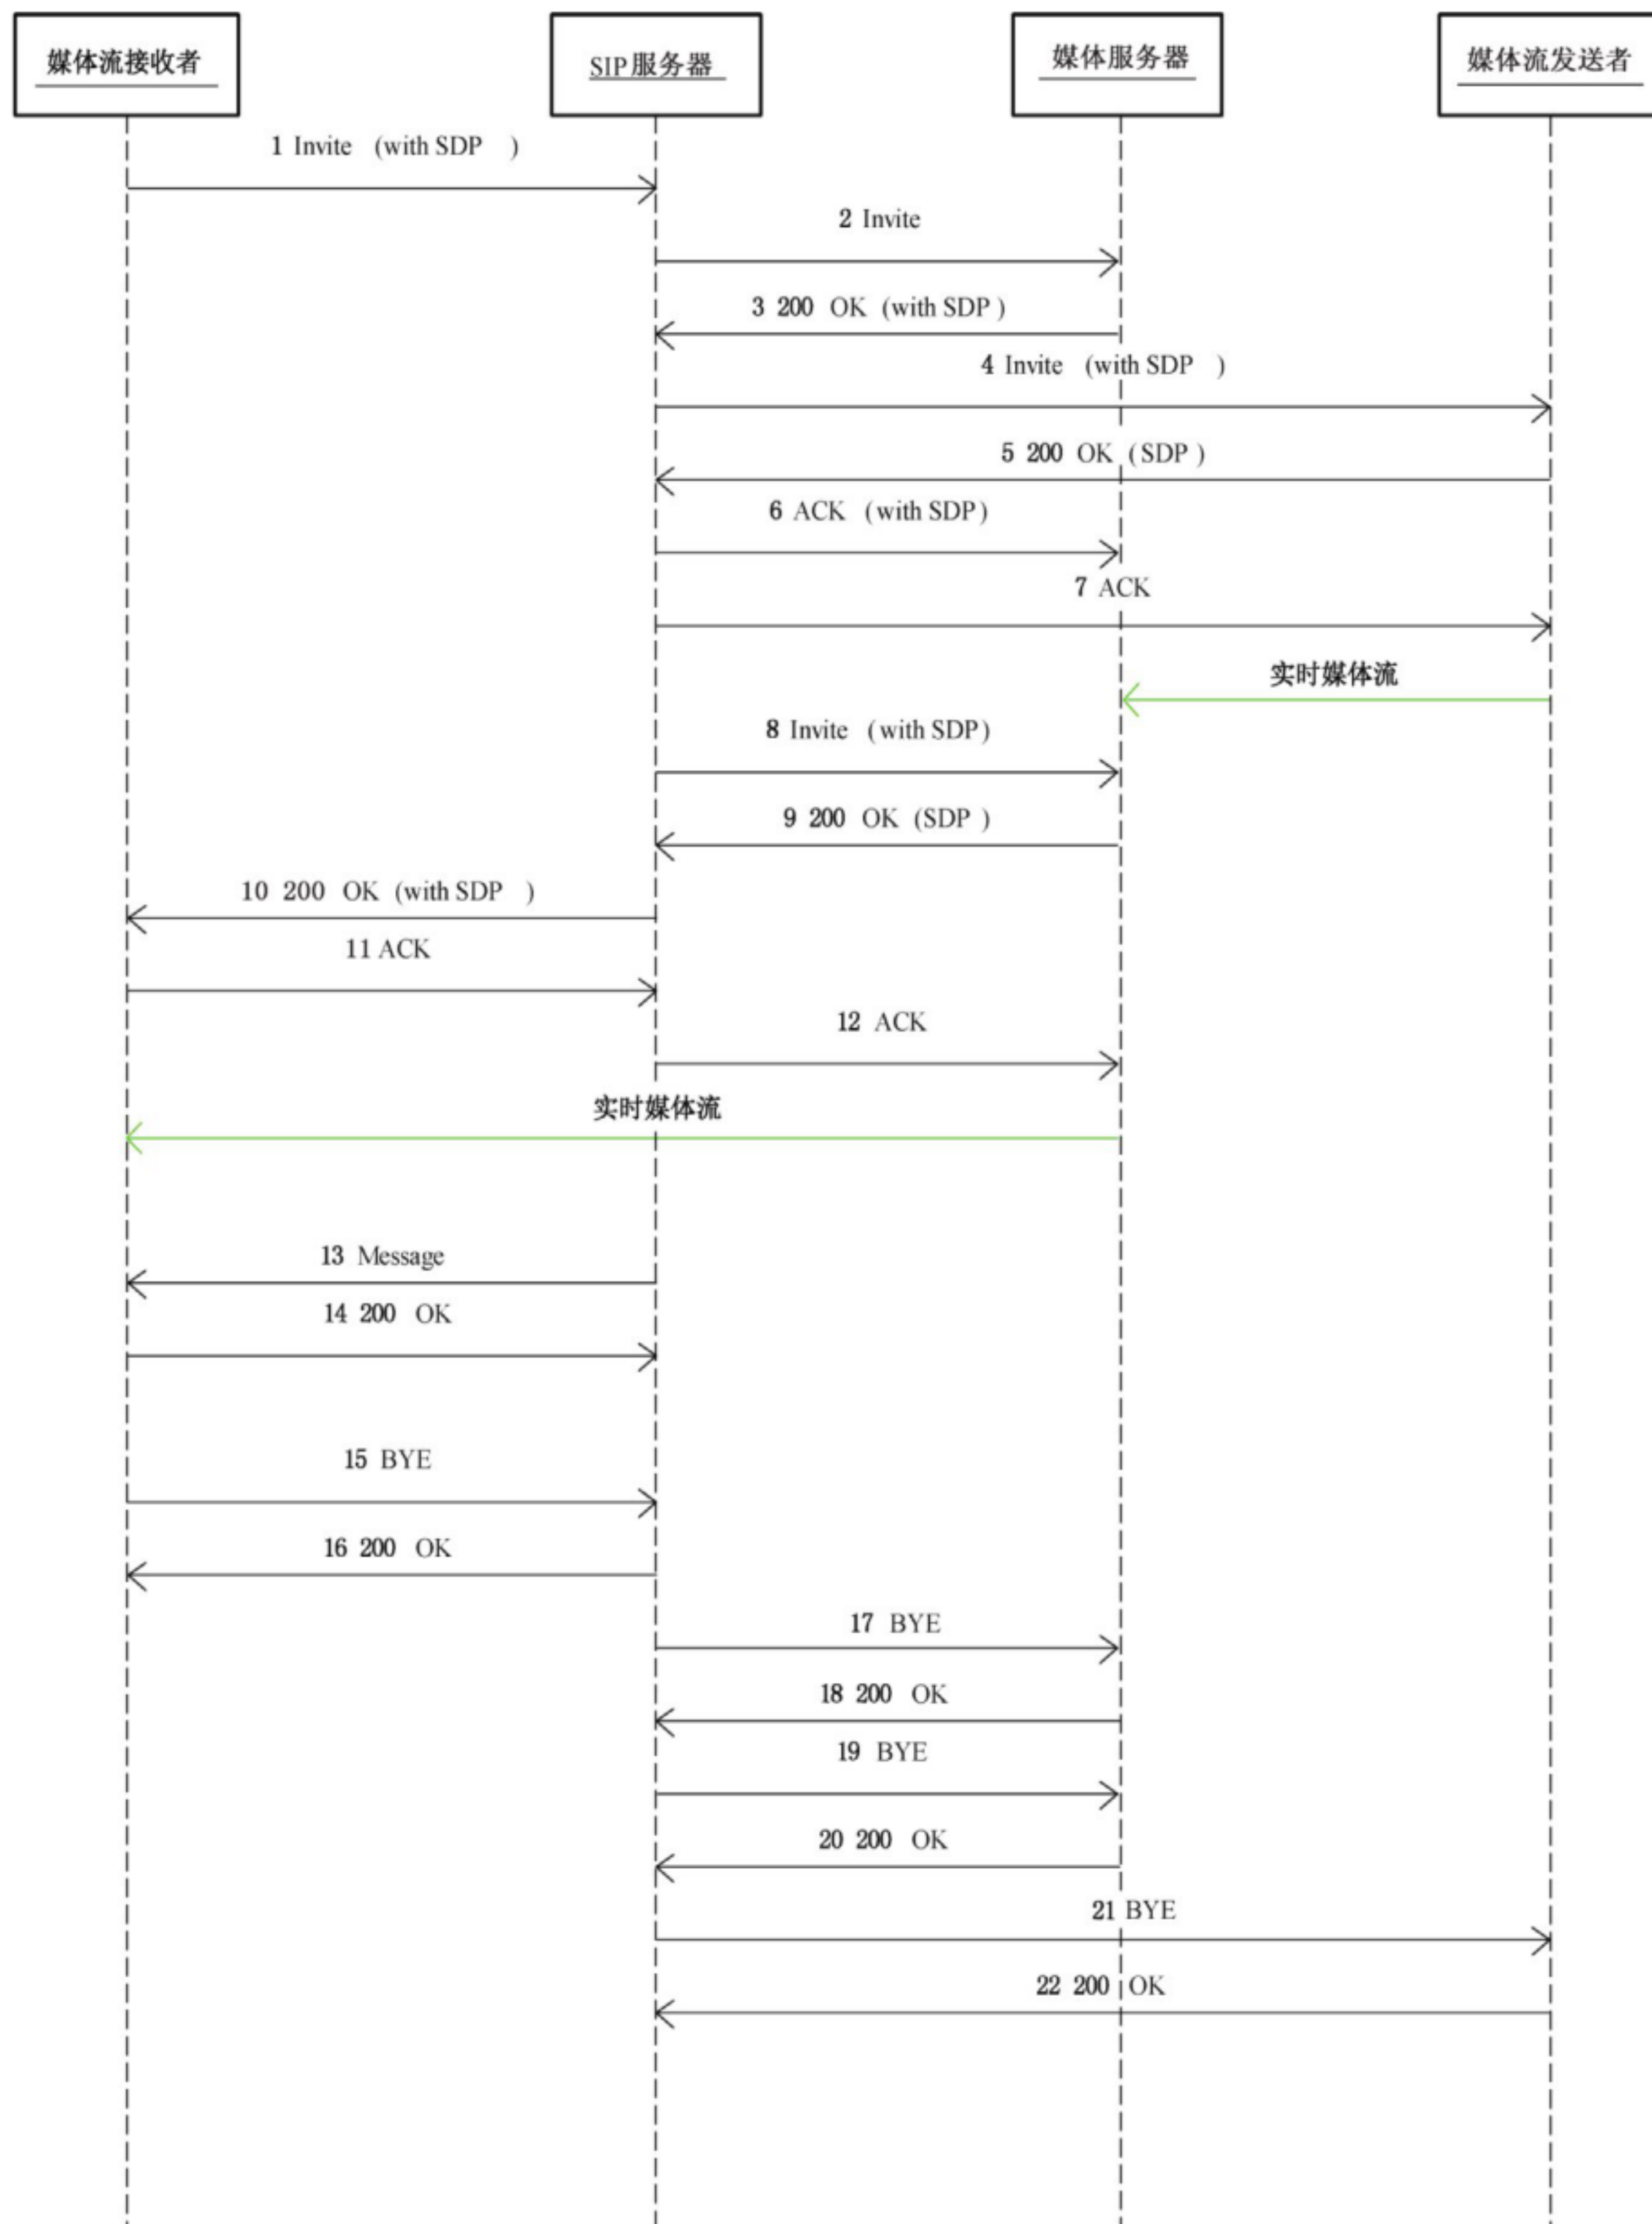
媒体流接收者

SIP服务器

媒体服务器

媒体流发送者

1 Invite (with SDP )

2 Invite

3 200 OK (with SDP )

4 Invite (with SDP )

5 200 OK (SDP )

6 ACK (with SDP)

7 ACK

实时媒体流

8 Invite (with SDP)

9 200 OK (SDP )

10 200 OK (with SDP )

11 ACK

12 ACK

实时媒体流

13 Message

14 200 OK

15 BYE

16 200 OK

17 BYE

18 200 OK

19 BYE

20 200 OK

21 BYE

22 200 OK